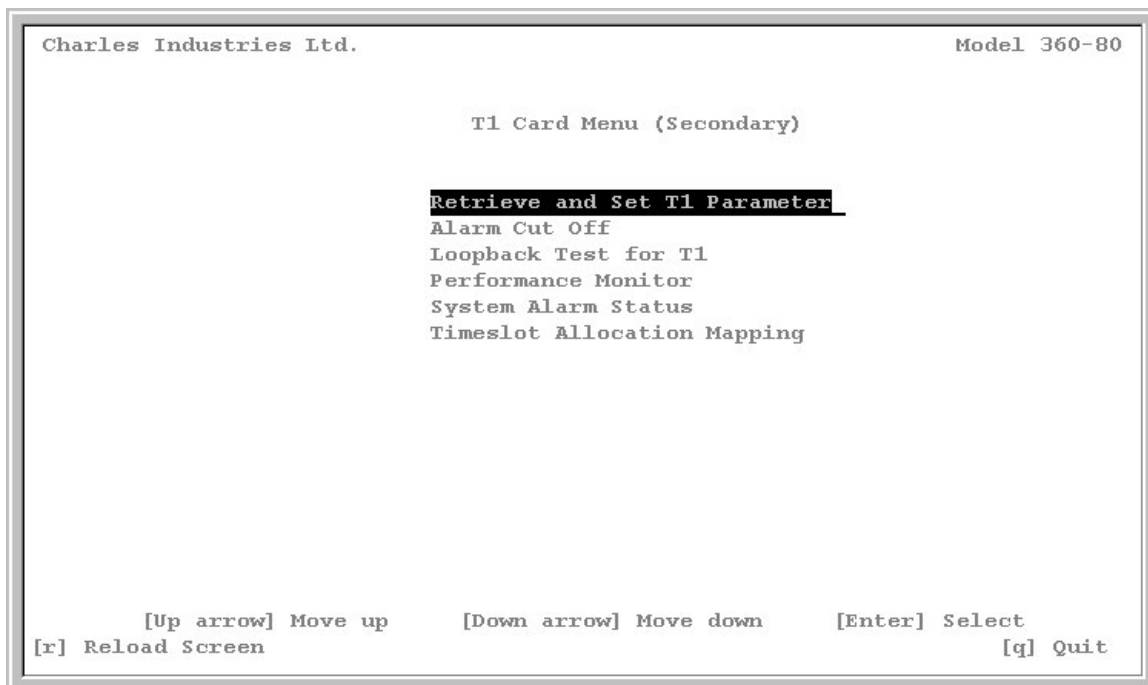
Charles Industries Ltd.

Model 360-80

T1 Card Menu (Secondary)

Retrieve and Set T1 Parameter
Alarm Cut Off
Loopback Test for T1
Performance Monitor
System Alarm Status
Timeslot Allocation Mapping

[Up arrow] Move up [Down arrow] Move down [Enter] Select
[r] Reload Screen [q] Quit